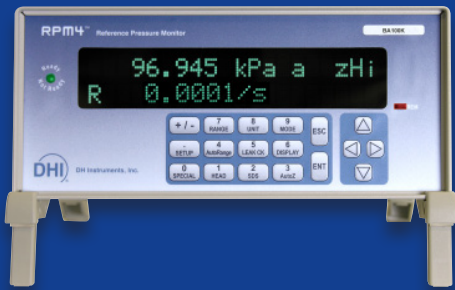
RPM4™ Reference Pressure Monitor

BA100K

Ready Not Ready

96.945 kPa a zHi
R 0.0001/s

+/-
7 RANGE
8 UNIT
9 MODE
ESC
. SETUP
4 AutoRange
5 LEAK CK
6 DISPLAY
ENT
0 SPECIAL
1 HEAD
2 SDS
3 AutoZ

DHI

DH Instruments, Inc.